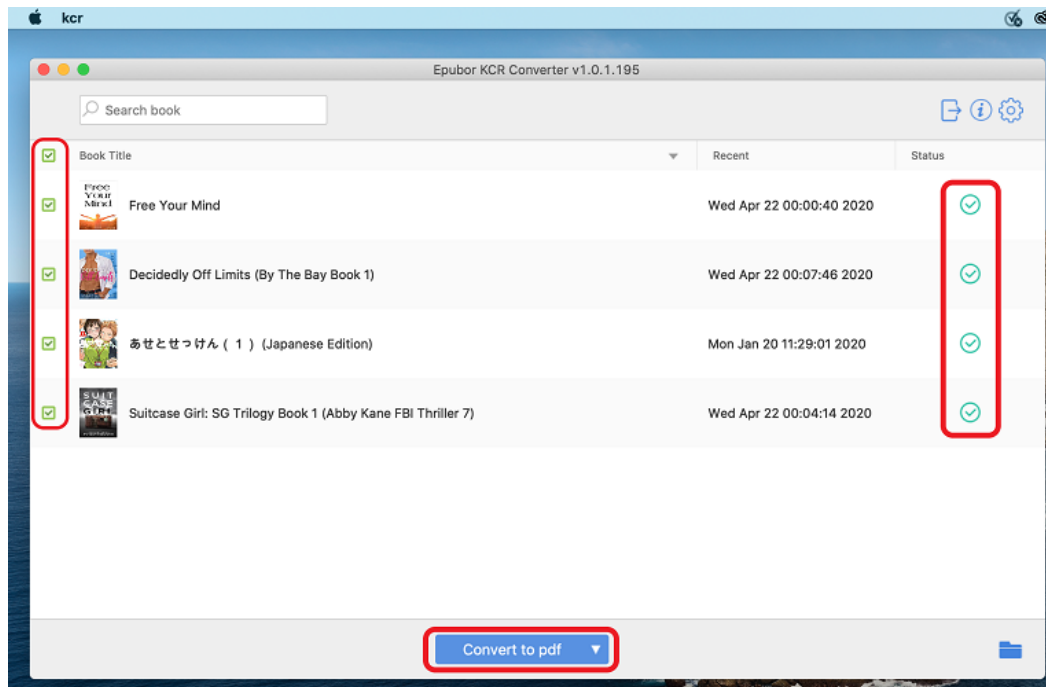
kcr

Epubor KCR Converter v1.0.1.195

Search book

| Book Title | Recent | Status |
|---|---|---|
| Free Your Mind | Wed Apr 22 00:00:40 2020 | |
| Decidedly Off Limits (By The Bay Book 1) | Wed Apr 22 00:07:46 2020 | |
| あせとせっけん（１）(Japanese Edition) | Mon Jan 20 11:29:01 2020 | |
| Suitcase Girl: SG Trilogy Book 1 (Abby Kane FBI Thriller 7) | Wed Apr 22 00:04:14 2020 | |

Convert to pdf